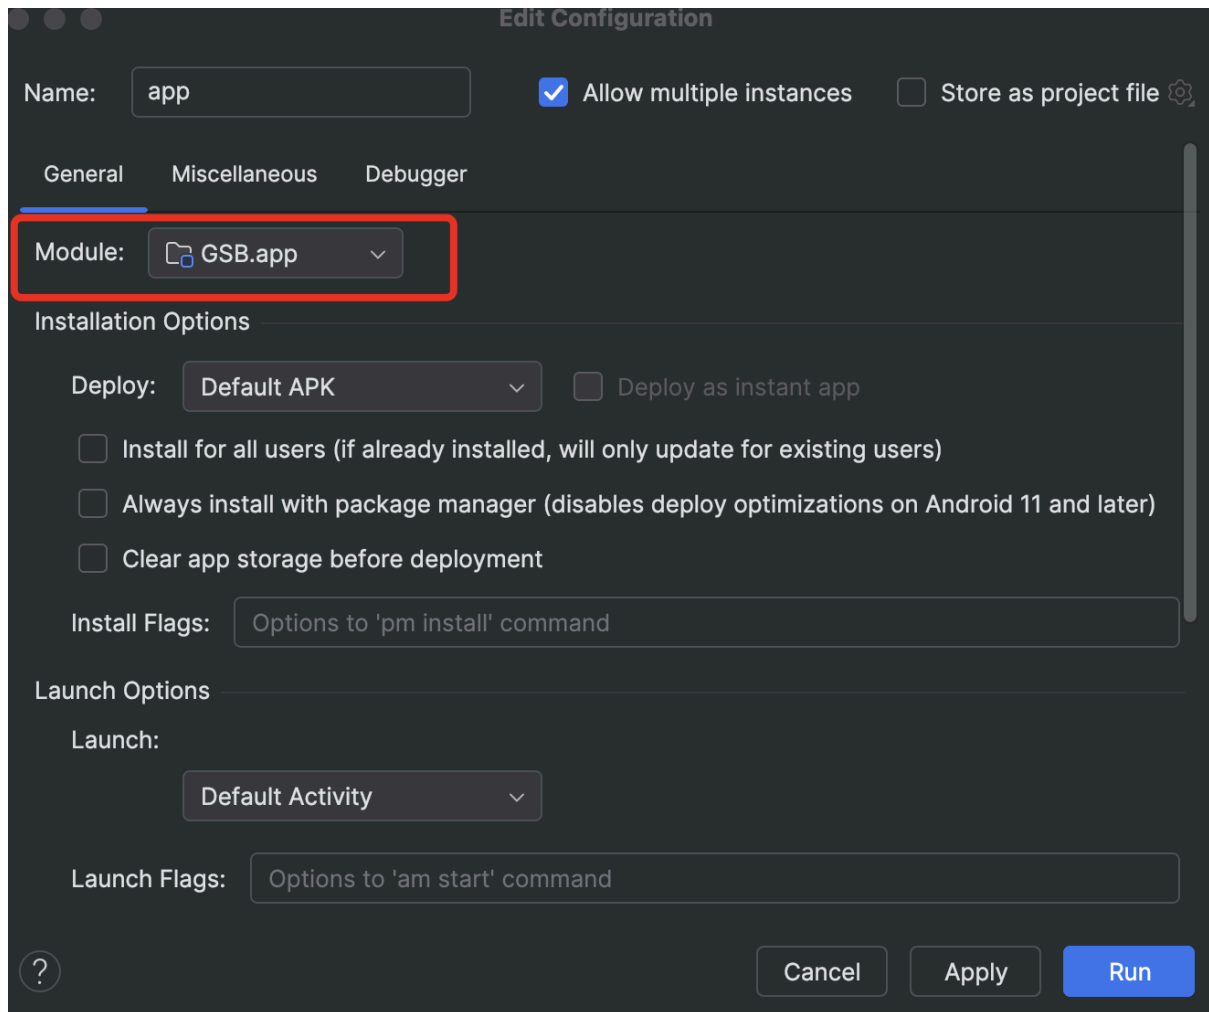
Edit Configuration

Name: app

Allow multiple instances

Store as project file

General Miscellaneous Debugger

Module: GSB.app

Installation Options

Deploy: Default APK

Deploy as instant app

Install for all users (if already installed, will only update for existing users)

Always install with package manager (disables deploy optimizations on Android 11 and later)

Clear app storage before deployment

Install Flags: Options to 'pm install' command

Launch Options

Launch:

Default Activity

Launch Flags: Options to 'am start' command

?

Cancel Apply Run